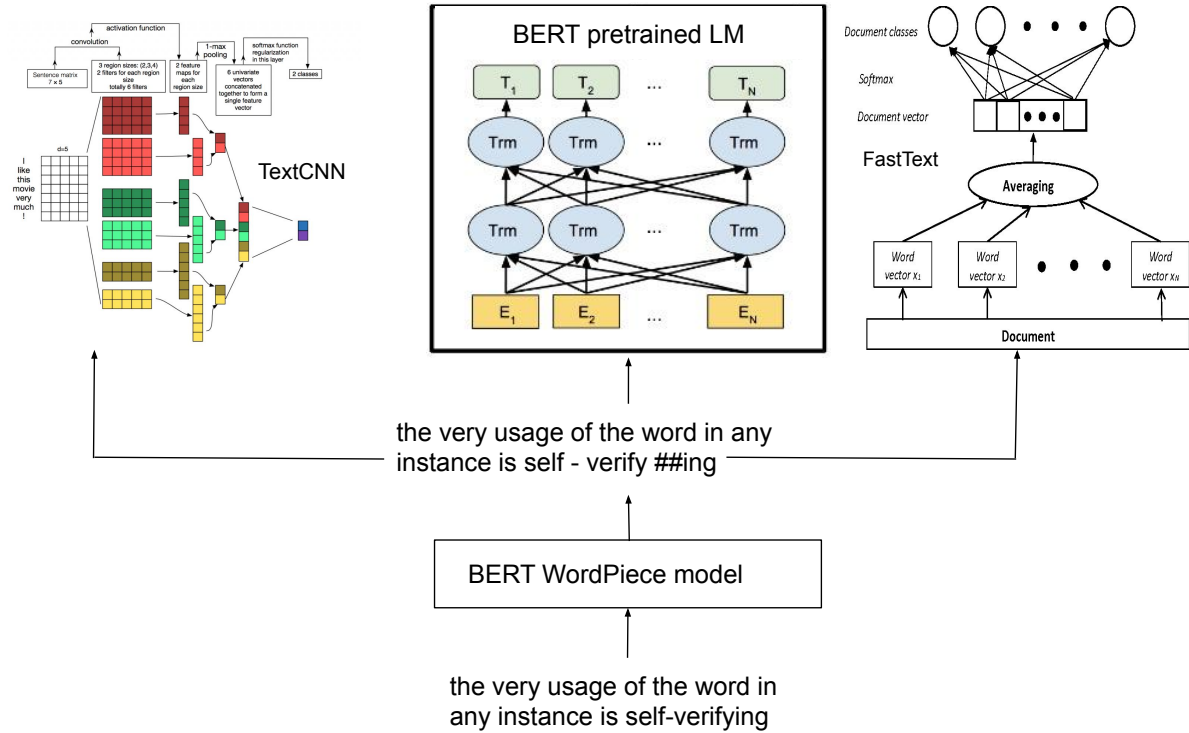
activation function
convolution
1-max pooling
softmax function regularization in this layer
Sentence matrix 7 × 5
3 region sizes: (2,3,4) 2 filters for each region size totally 6 filters
2 feature maps for each region size
6 univariate vectors concatenated together to form a single feature vector
2 classes
d=5
I like this movie very much !
TextCNN

BERT pretrained LM
$T_1$ $T_2$ ... $T_N$
Trm Trm ... Trm
Trm Trm ... Trm
$E_1$ $E_2$ ... $E_N$

Document classes
Softmax
Document vector
FastText
Averaging
Word vector $x_1$
Word vector $x_2$
Word vector $x_N$
Document

the very usage of the word in any instance is self - verify ##ing

BERT WordPiece model

the very usage of the word in any instance is self-verifying